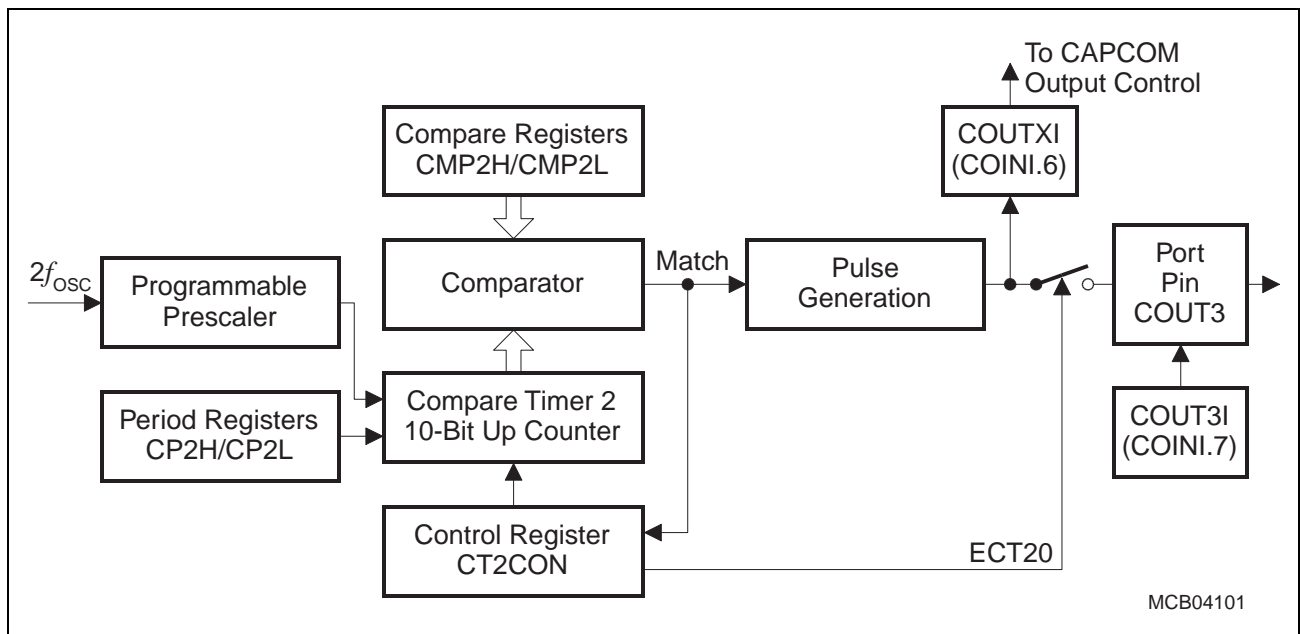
To CAPCOM Output Control

Compare Registers CMP2H/CMP2L

COUTXI (COINI.6)

$2f_{OSC}$

Programmable Prescaler

Comparator

Match

Pulse Generation

Port Pin COUT3

Period Registers CP2H/CP2L

Compare Timer 2 10-Bit Up Counter

COUT3I (COINI.7)

Control Register CT2CON

ECT20

MCB04101